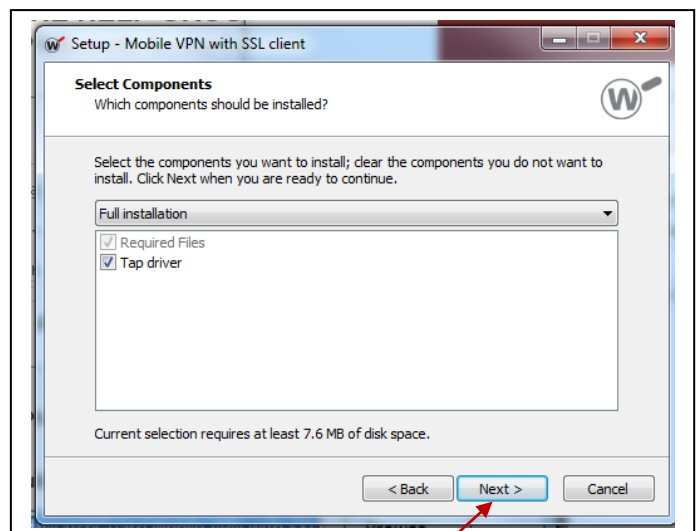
Setup - Mobile VPN with SSL client

Select Components
Which components should be installed?

Select the components you want to install; clear the components you do not want to install. Click Next when you are ready to continue.

Full installation

Required Files
Tap driver

Current selection requires at least 7.6 MB of disk space.

< Back
Next >
Cancel